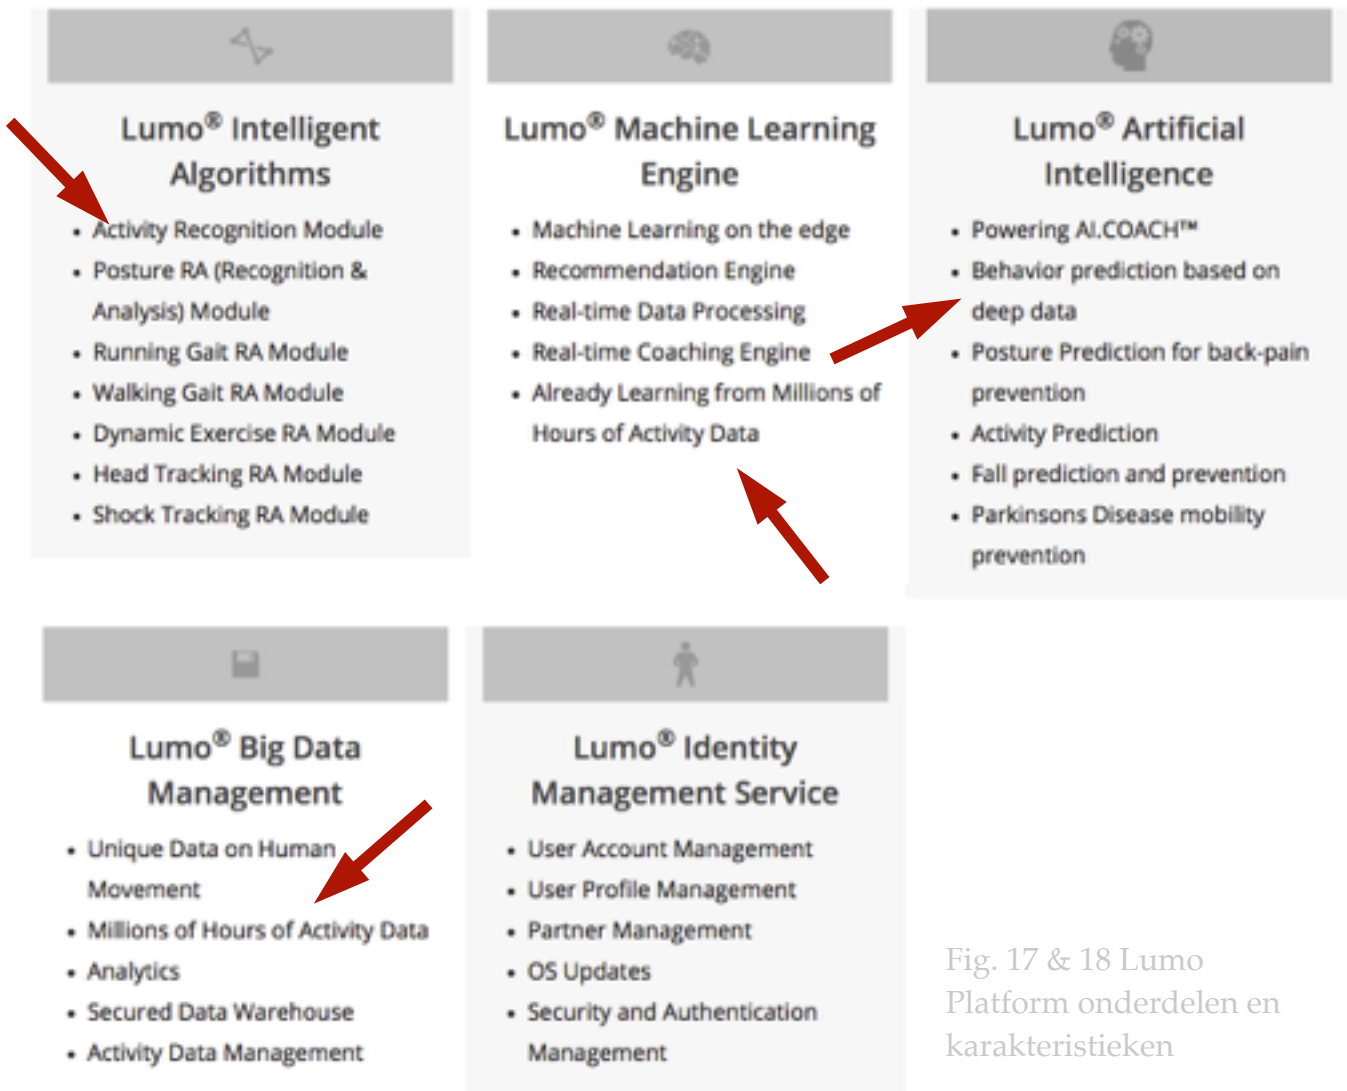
Lumo® Intelligent Algorithms

- Activity Recognition Module
- Posture RA (Recognition & Analysis) Module
- Running Gait RA Module
- Walking Gait RA Module
- Dynamic Exercise RA Module
- Head Tracking RA Module
- Shock Tracking RA Module

Lumo® Machine Learning Engine

- Machine Learning on the edge
- Recommendation Engine
- Real-time Data Processing
- Real-time Coaching Engine
- Already Learning from Millions of Hours of Activity Data

Lumo® Artificial Intelligence

- Powering AI.COACH™
- Behavior prediction based on deep data
- Posture Prediction for back-pain prevention
- Activity Prediction
- Fall prediction and prevention
- Parkinsons Disease mobility prevention

Lumo® Big Data Management

- Unique Data on Human Movement
- Millions of Hours of Activity Data
- Analytics
- Secured Data Warehouse
- Activity Data Management

Lumo® Identity Management Service

- User Account Management
- User Profile Management
- Partner Management
- OS Updates
- Security and Authentication Management

Fig. 17 & 18 Lumo Platform onderdelen en karakteristieken